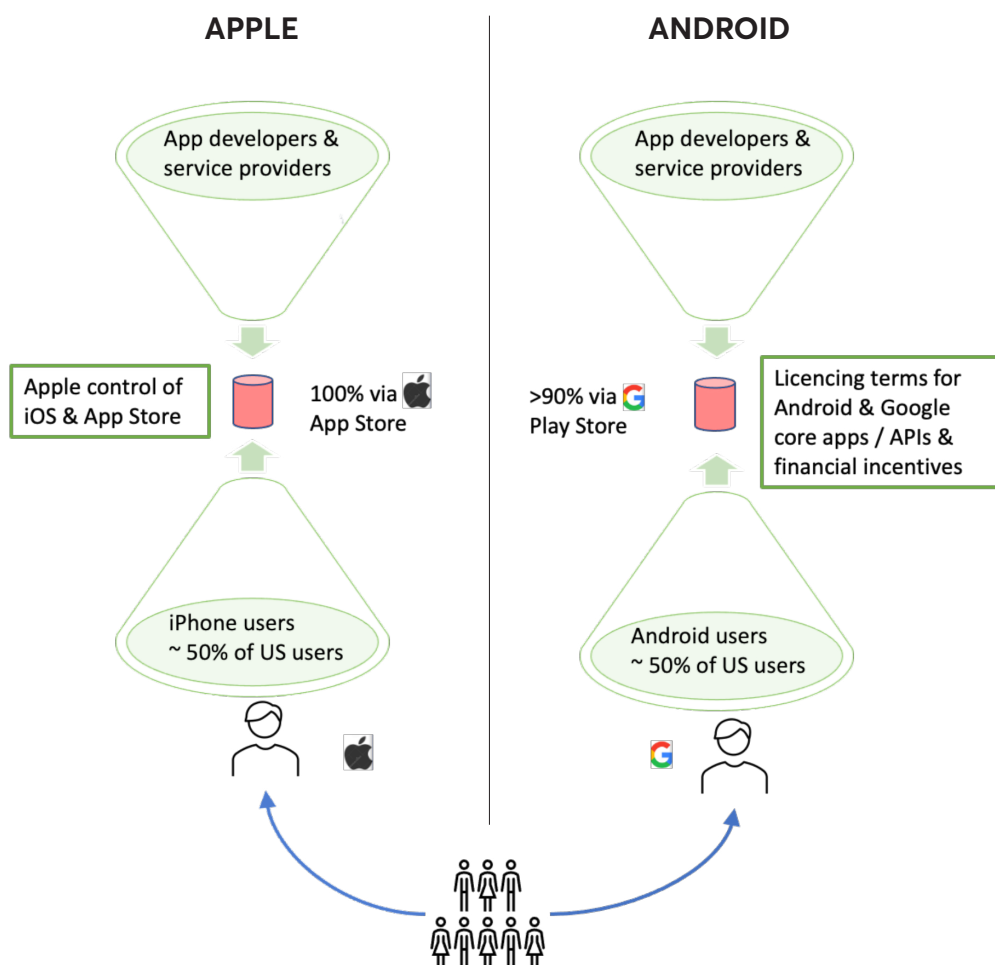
APPLE

App developers & service providers

Apple control of iOS & App Store

100% via App Store

iPhone users ~ 50% of US users

ANDROID

App developers & service providers

>90% via Play Store

Licencing terms for Android & Google core apps / APIs & financial incentives

Android users ~ 50% of US users